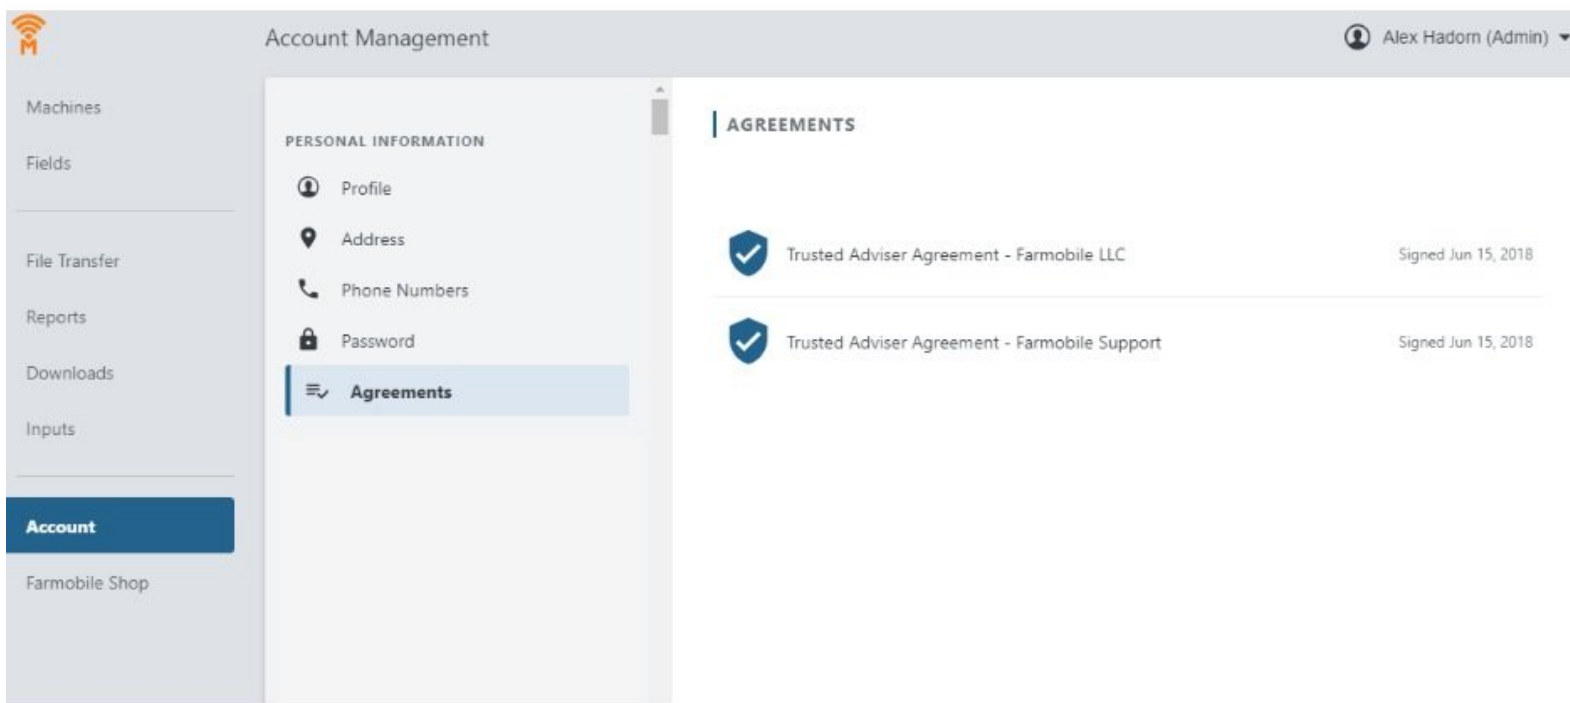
M

Account Management

Alex Hadorn (Admin)

Machines

Fields

File Transfer

Reports

Downloads

Inputs

Account

Farmobile Shop

PERSONAL INFORMATION

Profile

Address

Phone Numbers

Password

Agreements

AGREEMENTS

Trusted Adviser Agreement - Farmobile LLC

Signed Jun 15, 2018

Trusted Adviser Agreement - Farmobile Support

Signed Jun 15, 2018